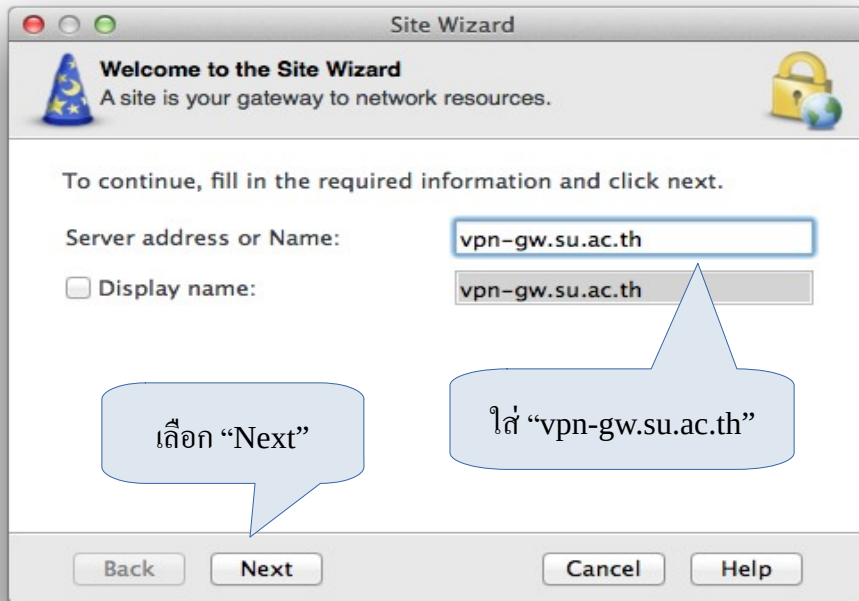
Site Wizard

Welcome to the Site Wizard
A site is your gateway to network resources.

To continue, fill in the required information and click next.

Server address or Name: vpn-gw.su.ac.th

Display name: vpn-gw.su.ac.th

ใส่ “vpn-gw.su.ac.th”

เลือก “Next”

Back Next Cancel Help